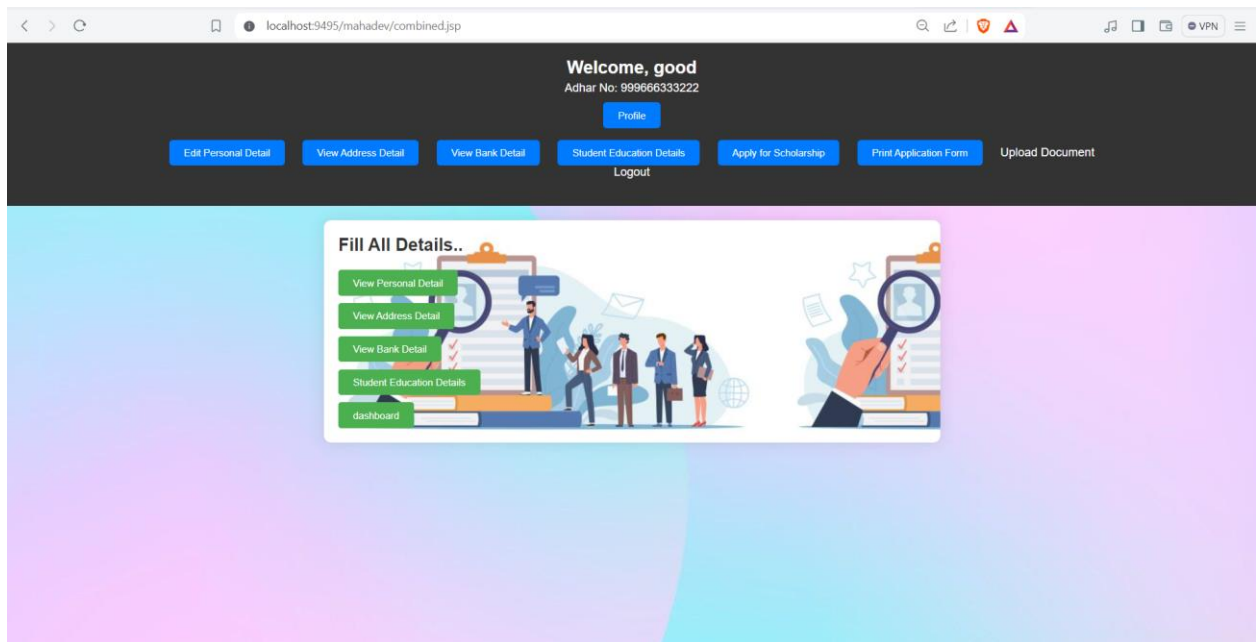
localhost:9495/mahadev/combined.jsp

VPN

Welcome, good

Adhar No: 999666333222

Profile

Edit Personal Detail View Address Detail View Bank Detail Student Education Details Apply for Scholarship Print Application Form Upload Document

Logout

Fill All Details..

View Personal Detail

View Address Detail

View Bank Detail

Student Education Details

dashboard